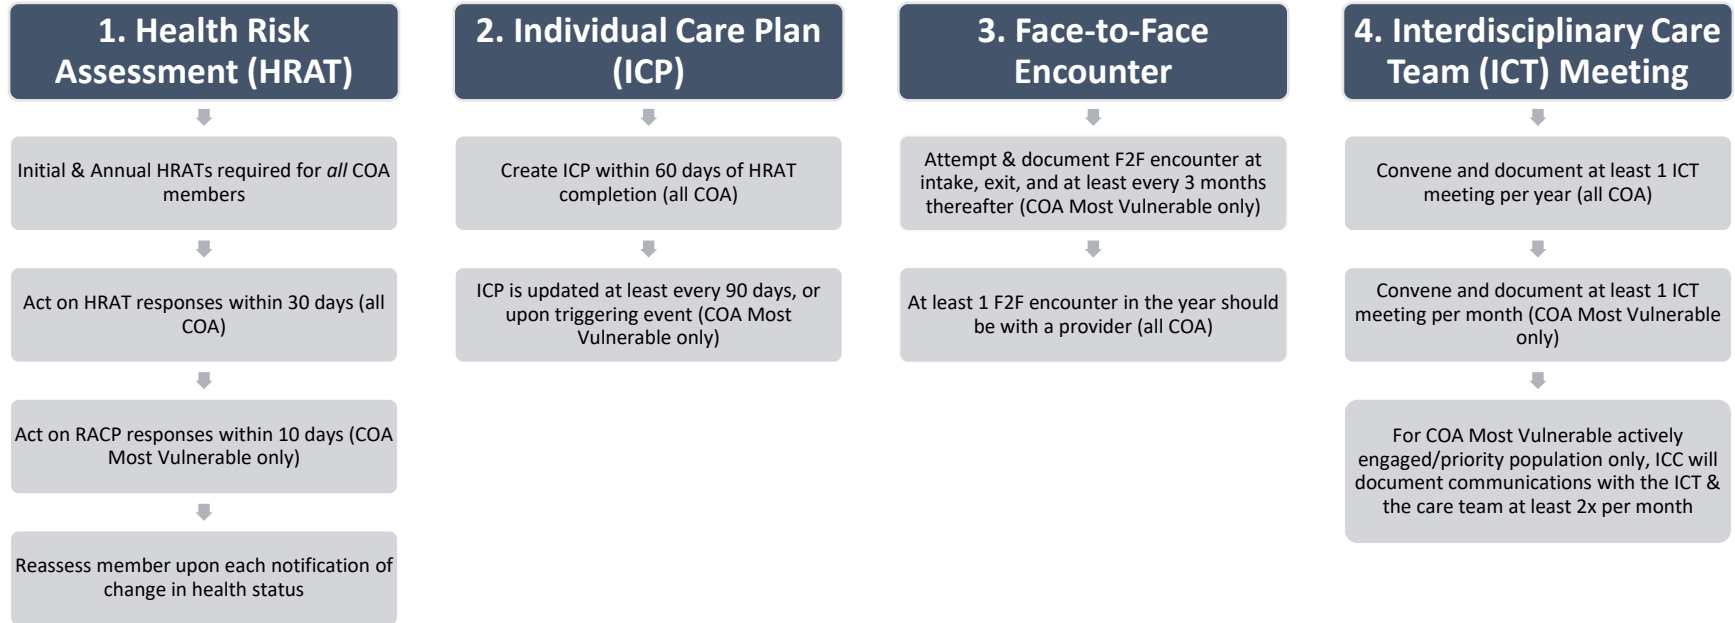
1. Health Risk Assessment (HRAT)

Initial & Annual HRATs required for *all* COA members

Act on HRAT responses within 30 days (all COA)

Act on RACP responses within 10 days (COA Most Vulnerable only)

Reassess member upon each notification of change in health status

2. Individual Care Plan (ICP)

Create ICP within 60 days of HRAT completion (all COA)

ICP is updated at least every 90 days, or upon triggering event (COA Most Vulnerable only)

3. Face-to-Face Encounter

Attempt & document F2F encounter at intake, exit, and at least every 3 months thereafter (COA Most Vulnerable only)

At least 1 F2F encounter in the year should be with a provider (all COA)

4. Interdisciplinary Care Team (ICT) Meeting

Convene and document at least 1 ICT meeting per year (all COA)

Convene and document at least 1 ICT meeting per month (COA Most Vulnerable only)

For COA Most Vulnerable actively engaged/priority population only, ICC will document communications with the ICT & the care team at least 2x per month